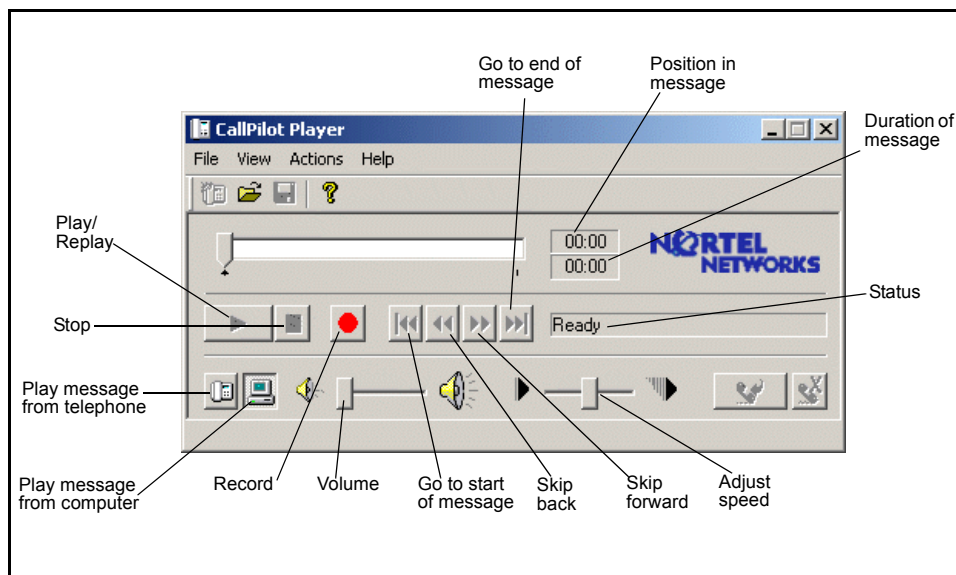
Go to end of message

Position in message

CallPilot Player

Duration of message

File View Actions Help

Play/ Replay

00:00

00:00

NORTEL NETWORKS

Status

Stop

Ready

Play message from telephone

Play message from computer

Record

Volume

Go to start of message

Skip back

Skip forward

Adjust speed